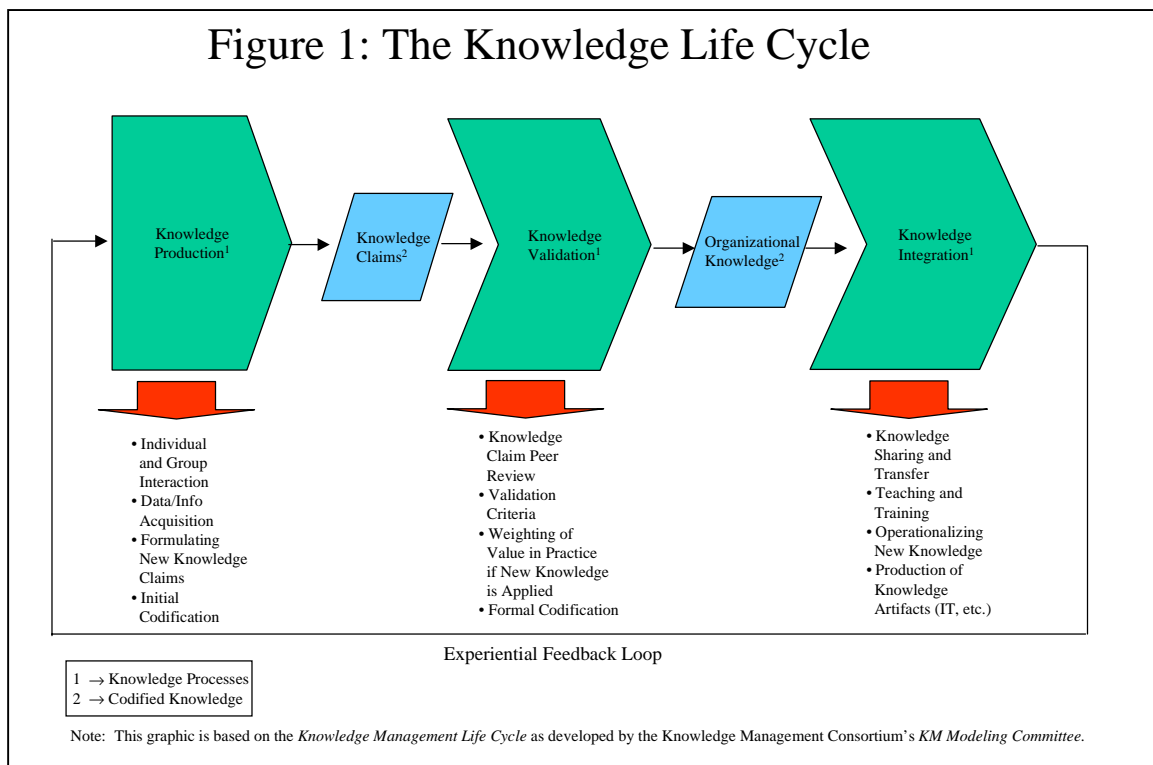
Figure 1: The Knowledge Life Cycle

Knowledge Production$^1$

Knowledge Claims$^2$

Knowledge Validation$^1$

Organizational Knowledge$^2$

Knowledge Integration$^1$

• Individual and Group Interaction
• Data/Info Acquisition
• Formulating New Knowledge Claims
• Initial Codification

• Knowledge Claim Peer Review
• Validation Criteria
• Weighting of Value in Practice if New Knowledge is Applied
• Formal Codification

• Knowledge Sharing and Transfer
• Teaching and Training
• Operationalizing New Knowledge
• Production of Knowledge Artifacts (IT, etc.)

Experiential Feedback Loop

1 $\rightarrow$ Knowledge Processes
2 $\rightarrow$ Codified Knowledge

Note: This graphic is based on the Knowledge Management Life Cycle as developed by the Knowledge Management Consortium's KM Modeling Committee.